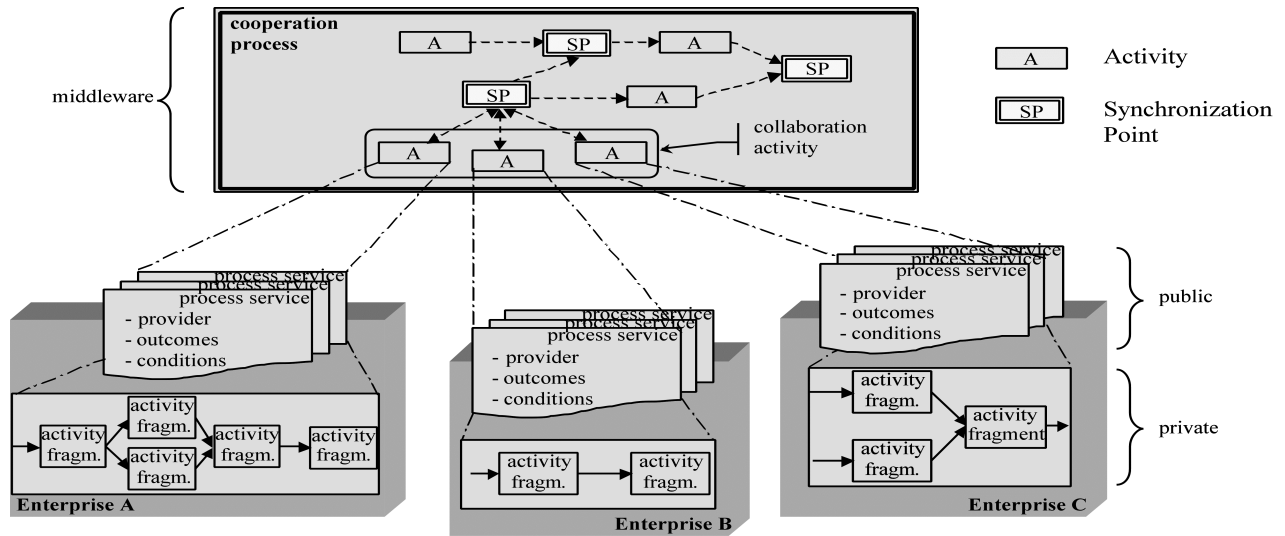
middleware

cooperation process

A

SP

A

SP

SP

A

collaboration activity

A

A

A

A Activity

SP Synchronization Point

process service
process service
process service
- provider
- outcomes
- conditions

activity fragm.

activity fragm.

activity fragm.

activity fragm.

activity fragm.

Enterprise A

process service
process service
process service
- provider
- outcomes
- conditions

activity fragm.

activity fragm.

Enterprise B

process service
process service
process service
- provider
- outcomes
- conditions

activity fragm.

activity fragm.

activity fragment

Enterprise C

public

private